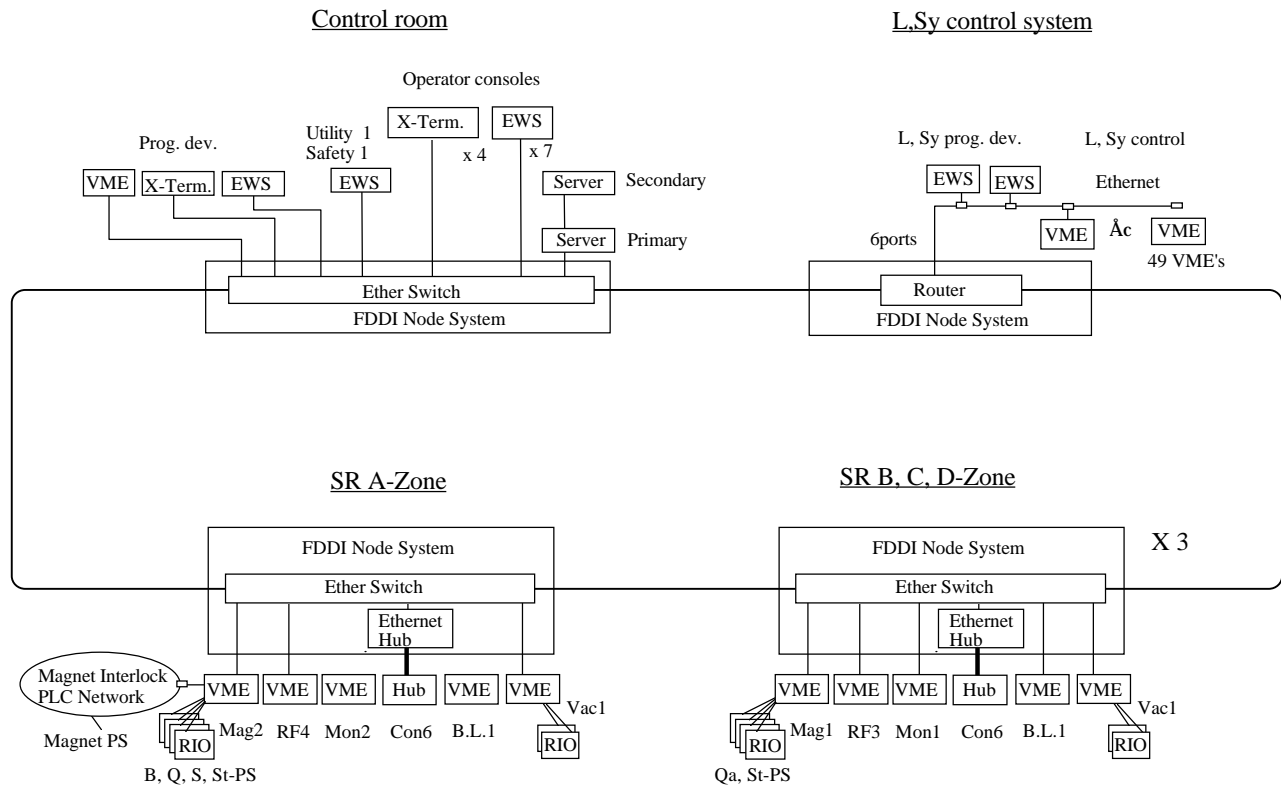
Control room

L,Sy control system

Operator consoles

Prog. dev.

Utility 1
Safety 1

X-Term.

EWS

x 4

x 7

VME

X-Term.

EWS

EWS

Server

Secondary

Server

Primary

L, Sy prog. dev.

L, Sy control

EWS

EWS

Ethernet

6ports

VME

Åc

VME

49 VME's

Ether Switch

FDDI Node System

Router

FDDI Node System

SR A-Zone

SR B, C, D-Zone

FDDI Node System

Ether Switch

Ethernet Hub

FDDI Node System

Ether Switch

Ethernet Hub

X 3

Magnet Interlock PLC Network

Magnet PS

VME

VME

VME

Hub

VME

VME

Vac1

RIO

Mag2

RF4

Mon2

Con6

B.L.1

RIO

B, Q, S, St-PS

VME

VME

VME

Hub

VME

VME

Vac1

RIO

Mag1

RF3

Mon1

Con6

B.L.1

RIO

Qa, St-PS